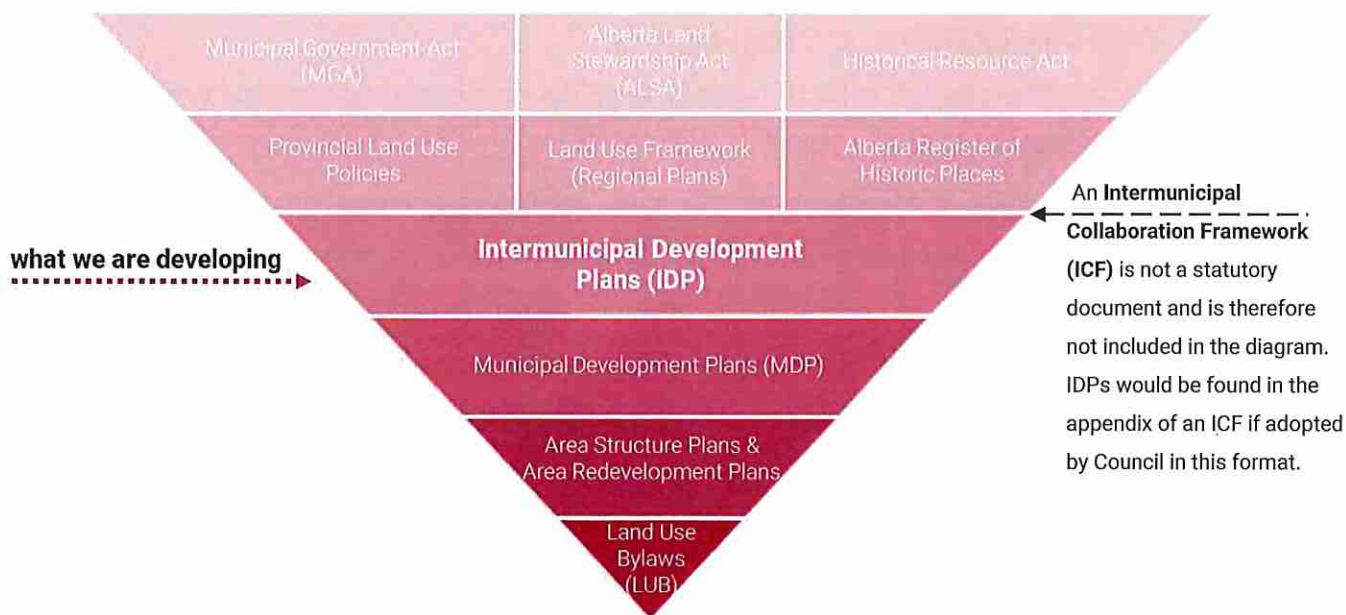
Municipal Government Act (MGA)

Alberta Land Stewardship Act (ALSA)

Historical Resource Act

Provincial Land Use Policies

Land Use Framework (Regional Plans)

Alberta Register of Historic Places

what we are developing

Intermunicipal Development Plans (IDP)

An **Intermunicipal Collaboration Framework (ICF)** is not a statutory document and is therefore not included in the diagram. IDPs would be found in the appendix of an ICF if adopted by Council in this format.

Municipal Development Plans (MDP)

Area Structure Plans & Area Redevelopment Plans

Land Use Bylaws (LUB)